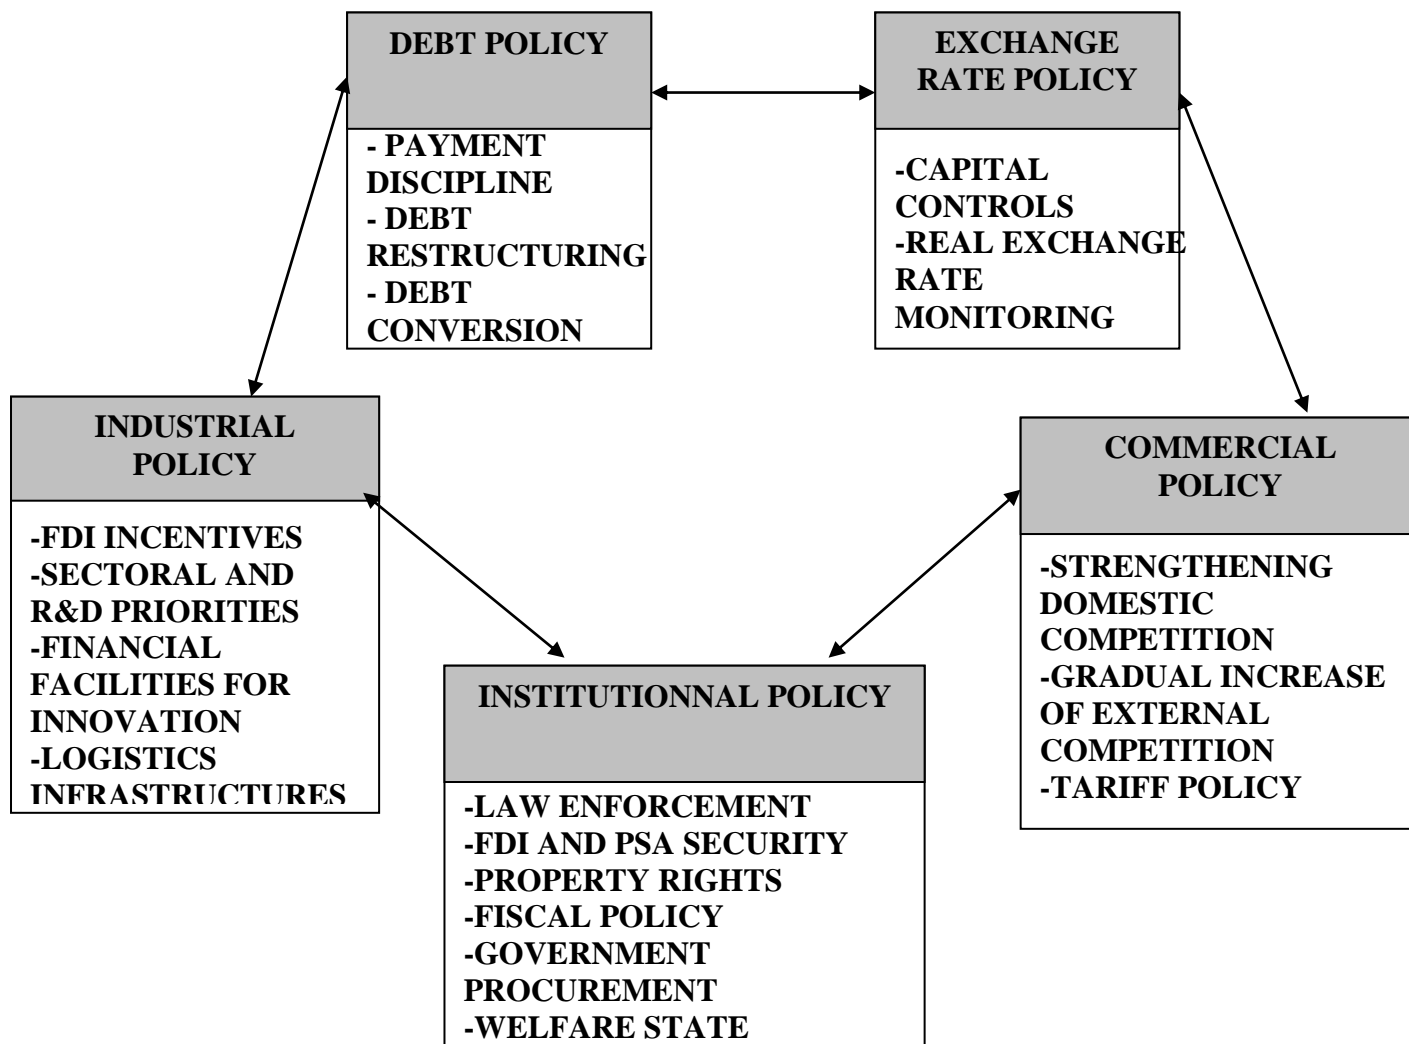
DEBT POLICY

- PAYMENT DISCIPLINE
- DEBT RESTRUCTURING
- DEBT CONVERSION

EXCHANGE RATE POLICY

-CAPITAL CONTROLS
-REAL EXCHANGE RATE MONITORING

INDUSTRIAL POLICY

-FDI INCENTIVES
-SECTORAL AND R&D PRIORITIES
-FINANCIAL FACILITIES FOR INNOVATION
-LOGISTICS INFRASTRUCTURES

COMMERCIAL POLICY

-STRENGTHENING DOMESTIC COMPETITION
-GRADUAL INCREASE OF EXTERNAL COMPETITION
-TARIFF POLICY

INSTITUTIONNAL POLICY

-LAW ENFORCEMENT
-FDI AND PSA SECURITY
-PROPERTY RIGHTS
-FISCAL POLICY
-GOVERNMENT PROCUREMENT
-WELFARE STATE